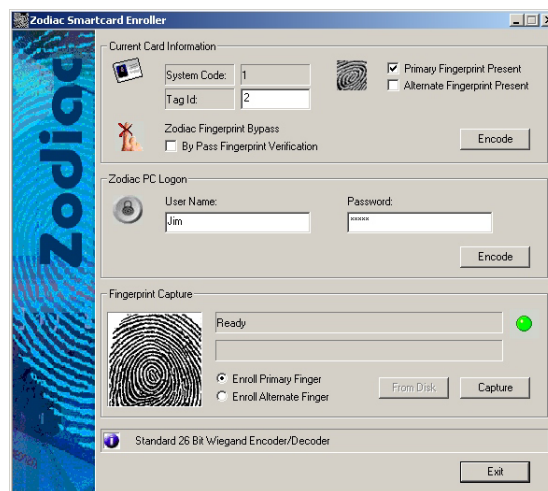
Zodiac Smartcard Enroller

Zodiac

Current Card Information

System Code: 1

Tag Id: 2

Primary Fingerprint Present

Alternate Fingerprint Present

Zodiac Fingerprint Bypass

By Pass Fingerprint Verification

Encode

Zodiac PC Logon

User Name:

Jim

Password:

*****

Encode

Fingerprint Capture

Ready

Enroll Primary Finger

Enroll Alternate Finger

From Disk

Capture

Standard 26 Bit Wiegand Encoder/Decoder

Exit